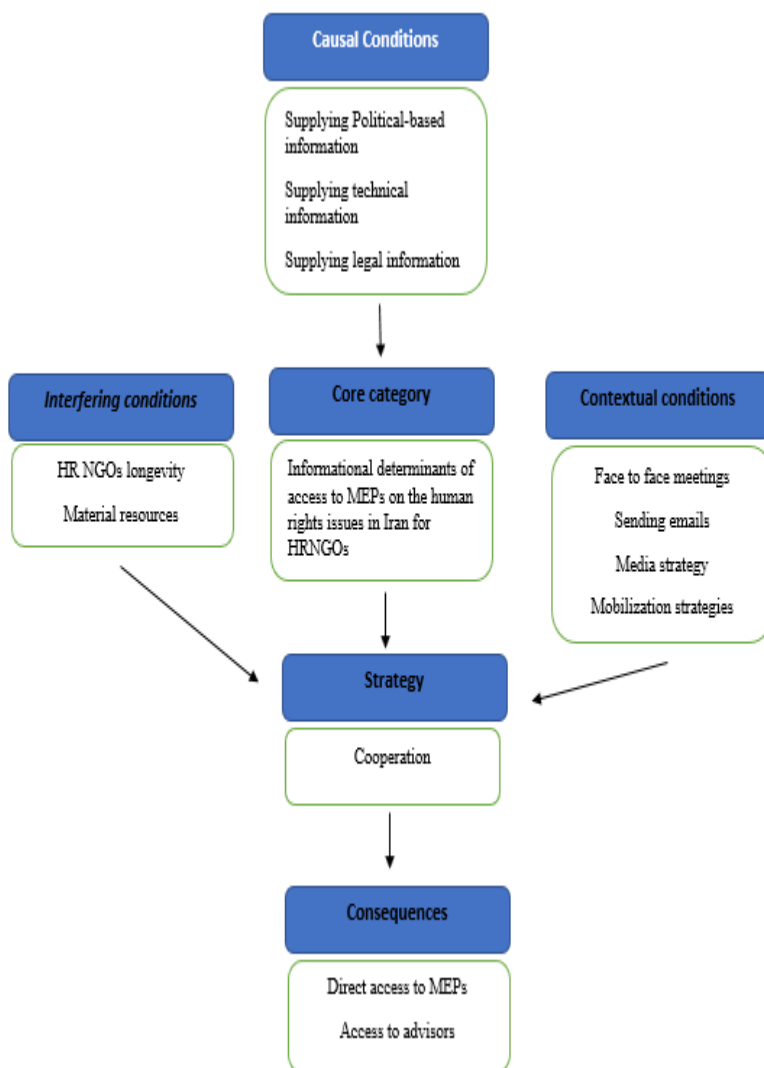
Causal Conditions

Supplying Political-based information

Supplying technical information

Supplying legal information

Interfering conditions

HR NGOs longevity

Material resources

Core category

Informational determinants of access to MEPs on the human rights issues in Iran for HRNGOs

Contextual conditions

Face to face meetings

Sending emails

Media strategy

Mobilization strategies

Strategy

Cooperation

Consequences

Direct access to MEPs

Access to advisors